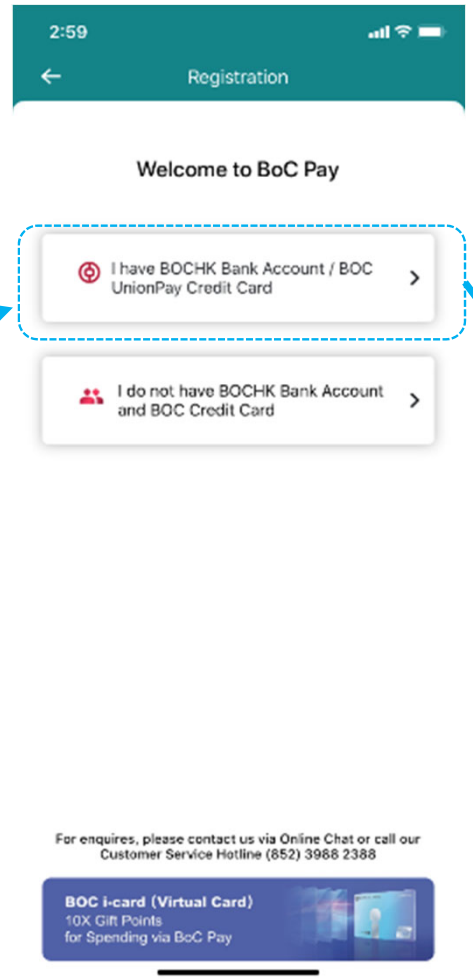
2:59

Registration

Welcome to BoC Pay

I have BOCHK Bank Account / BOC UnionPay Credit Card

I do not have BOCHK Bank Account and BOC Credit Card

For enquires, please contact us via Online Chat or call our Customer Service Hotline (852) 3988 2388

BOC i-card (Virtual Card)
10X Gift Points for Spending via BoC Pay